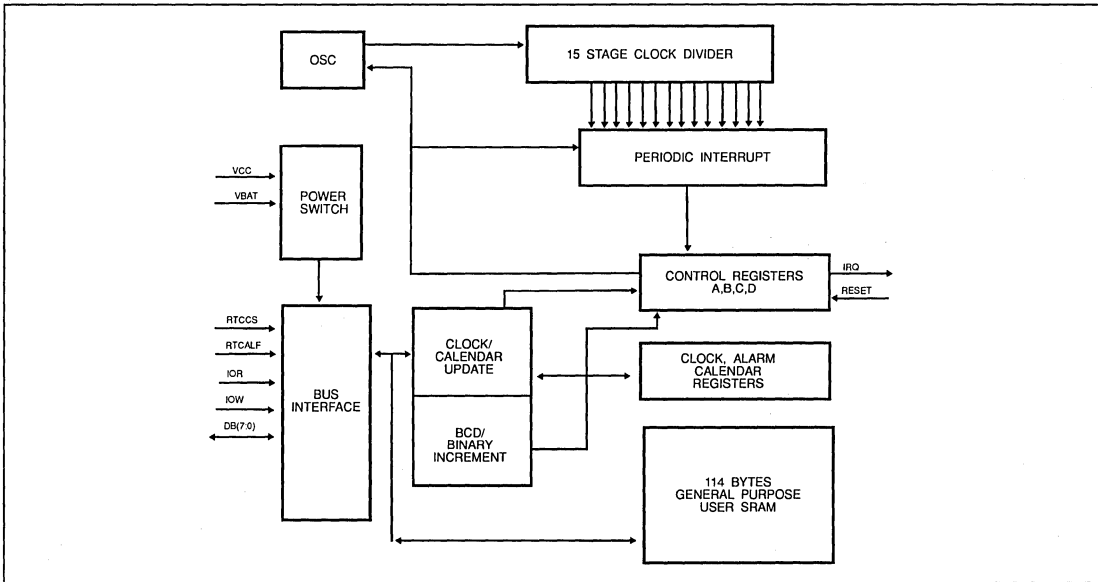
OSC

15 STAGE CLOCK DIVIDER

PERIODIC INTERRUPT

VCC

VBAT

POWER SWITCH

CONTROL REGISTERS A,B,C,D

IRQ

RESET

RTCCS

RTCALF

IOR

IOW

DB(7:0)

BUS INTERFACE

CLOCK/ CALENDAR UPDATE

BCD/ BINARY INCREMENT

CLOCK, ALARM CALENDAR REGISTERS

114 BYTES GENERAL PURPOSE USER SRAM